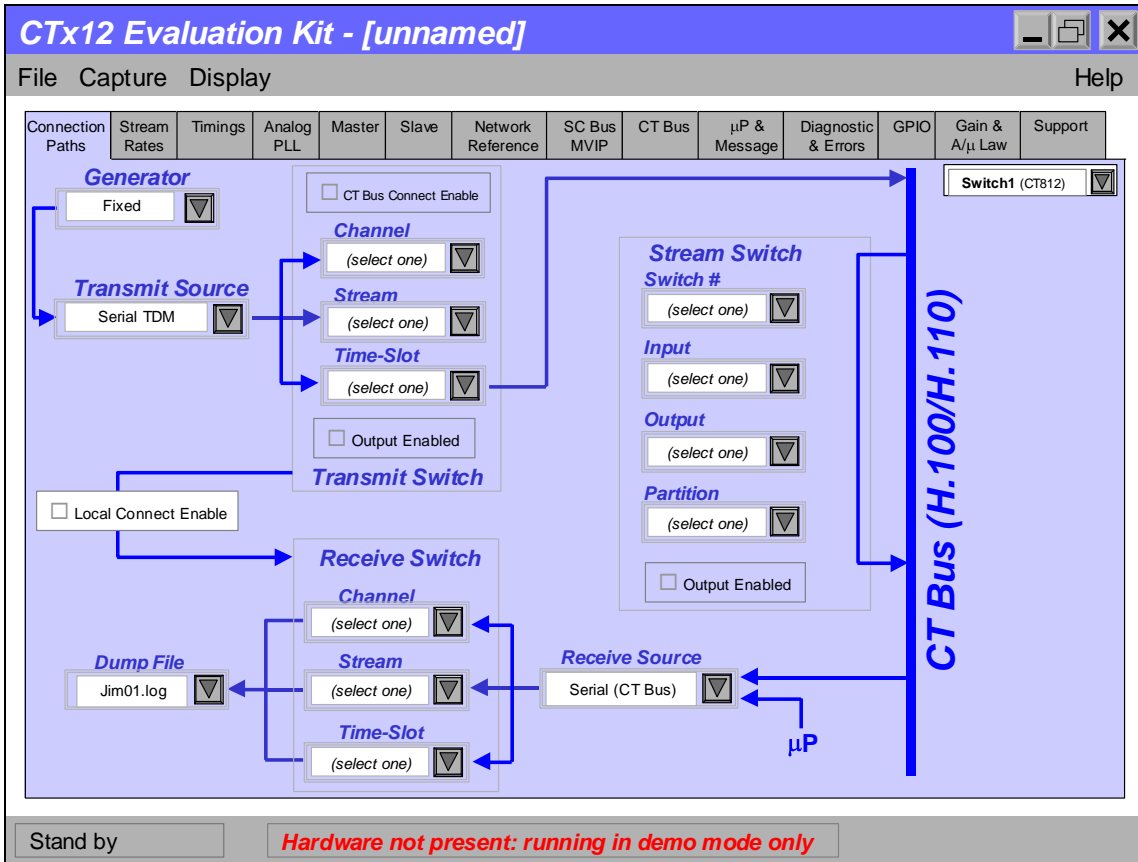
CTx12 Evaluation Kit - [unnamed]

File Capture Display Help

Connection Paths | Stream Rates | Timings | Analog PLL | Master | Slave | Network Reference | SC Bus MVIP | CT Bus | µP & Message | Diagnostic & Errors | GPIO | Gain & A/µ Law | Support

Switch1 (CT812)

Generator
Fixed

Transmit Source
Serial TDM

CT Bus Connect Enable

Channel
(select one)

Stream
(select one)

Time-Slot
(select one)

Output Enabled

Transmit Switch

Stream Switch

Switch #
(select one)

Input
(select one)

Output
(select one)

Partition
(select one)

Output Enabled

CT Bus (H.100/H.110)

Local Connect Enable

Receive Switch

Channel
(select one)

Stream
(select one)

Time-Slot
(select one)

Dump File
Jim01.log

Receive Source
Serial (CT Bus)

µP

Stand by

Hardware not present: running in demo mode only